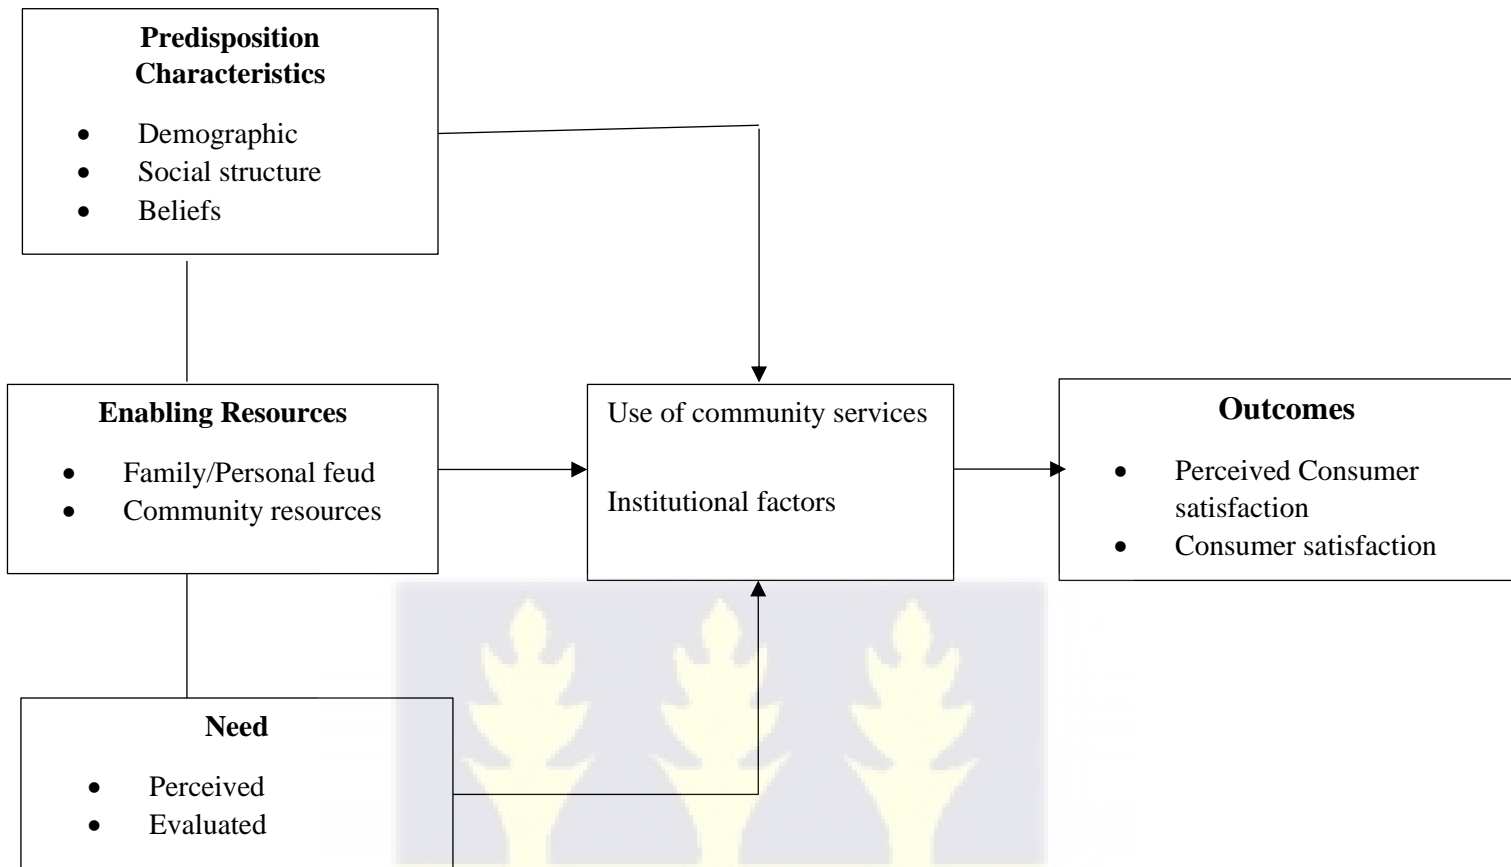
**Predisposition Characteristics**

- Demographic
- Social structure
- Beliefs

**Enabling Resources**

- Family/Personal feud
- Community resources

Use of community services

Institutional factors

**Outcomes**

- Perceived Consumer satisfaction
- Consumer satisfaction

**Need**

- Perceived
- Evaluated